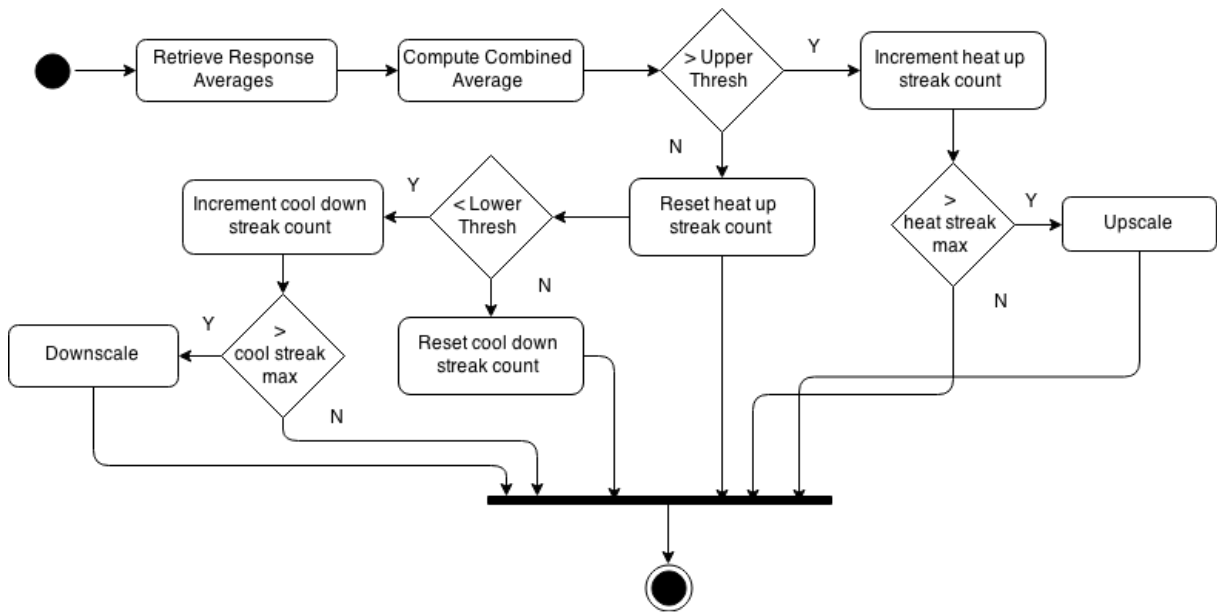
Retrieve Response Averages

Compute Combined Average

> Upper Thresh

Y

Increment heat up streak count

N

Reset heat up streak count

Y

Increment cool down streak count

< Lower Thresh

> heat streak max

Y

Upscale

N

N

Y

> cool streak max

Downscale

Reset cool down streak count

N